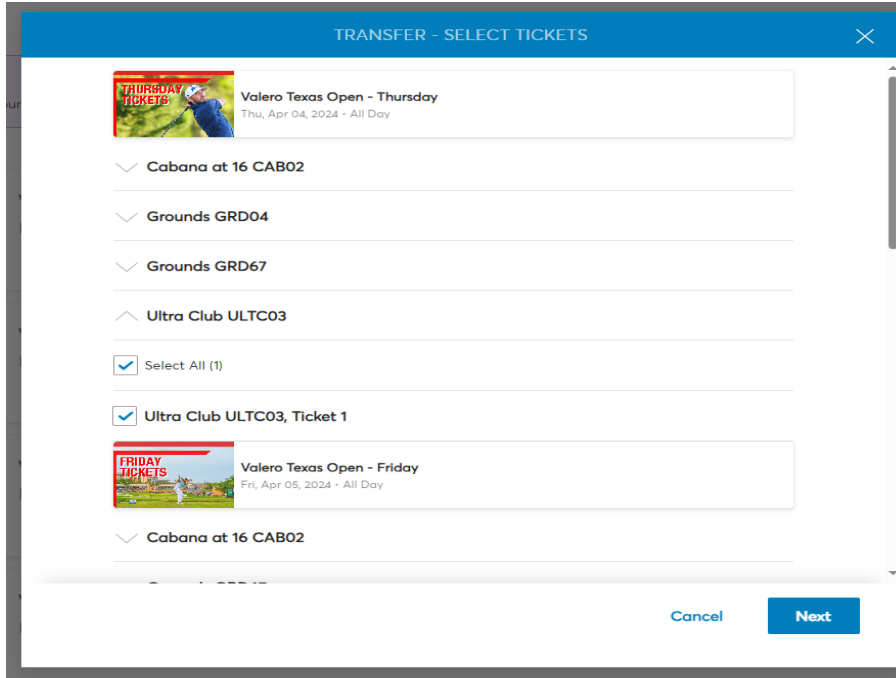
TRANSFER - SELECT TICKETS

THURSDAY TICKETS

Valero Texas Open - Thursday
Thu, Apr 04, 2024 • All Day

Cabana at 16 CAB02

Grounds GRD04

Grounds GRD67

Ultra Club ULTC03

Select All (1)

Ultra Club ULTC03, Ticket 1

FRIDAY TICKETS

Valero Texas Open - Friday
Fri, Apr 05, 2024 • All Day

Cabana at 16 CAB02

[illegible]

Cancel

Next